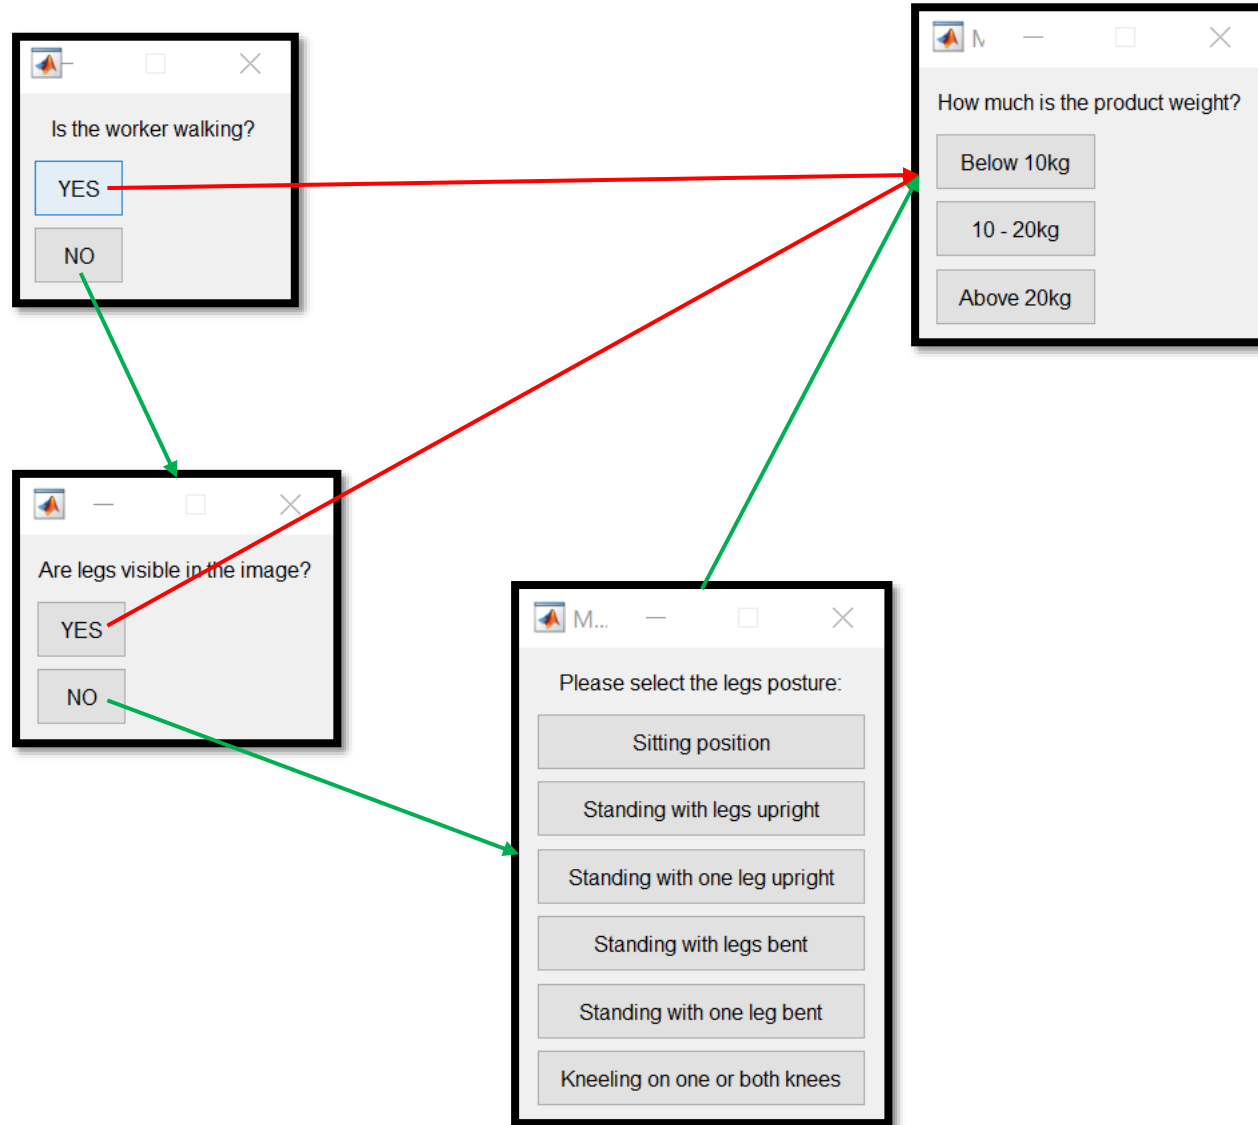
Is the worker walking?

YES

NO

M

How much is the product weight?

Below 10kg

10 - 20kg

Above 20kg

Are legs visible in the image?

YES

NO

M...

Please select the legs posture:

Sitting position

Standing with legs upright

Standing with one leg upright

Standing with legs bent

Standing with one leg bent

Kneeling on one or both knees